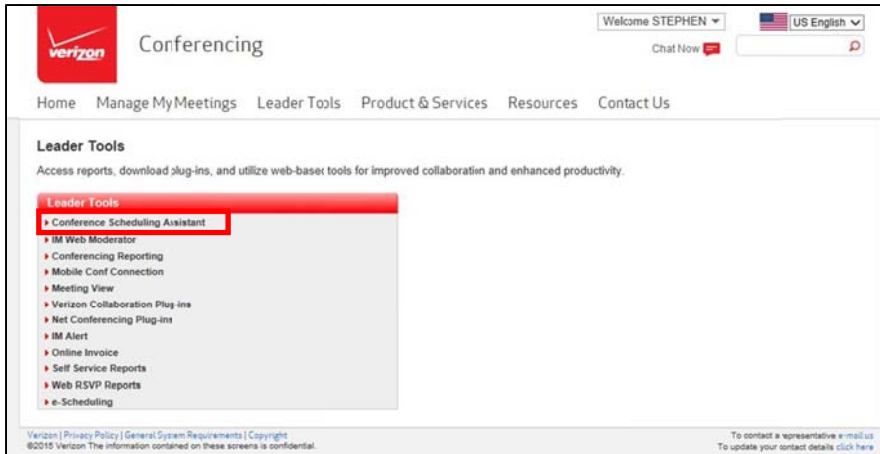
verizon

Conferencing

Welcome STEPHEN

US English

Chat Now

Home Manage My Meetings Leader Tools Product & Services Resources Contact Us

Leader Tools

Access reports, download plug-ins, and utilize web-based tools for improved collaboration and enhanced productivity.

Leader Tools

Conference Scheduling Assistant
IM Web Moderator
Conferencing Reporting
Mobile Conf Connection
Meeting View
Verizon Collaboration Plug-ins
Net Conferencing Plug-ins
IM Alert
Online Invoice
Self Service Reports
Web RSVP Reports
e-Scheduling

Verizon | Privacy Policy | General System Requirements | Copyright
©2015 Verizon The information contained on these screens is confidential.

To contact a representative e-mail us
To update your contact details click here